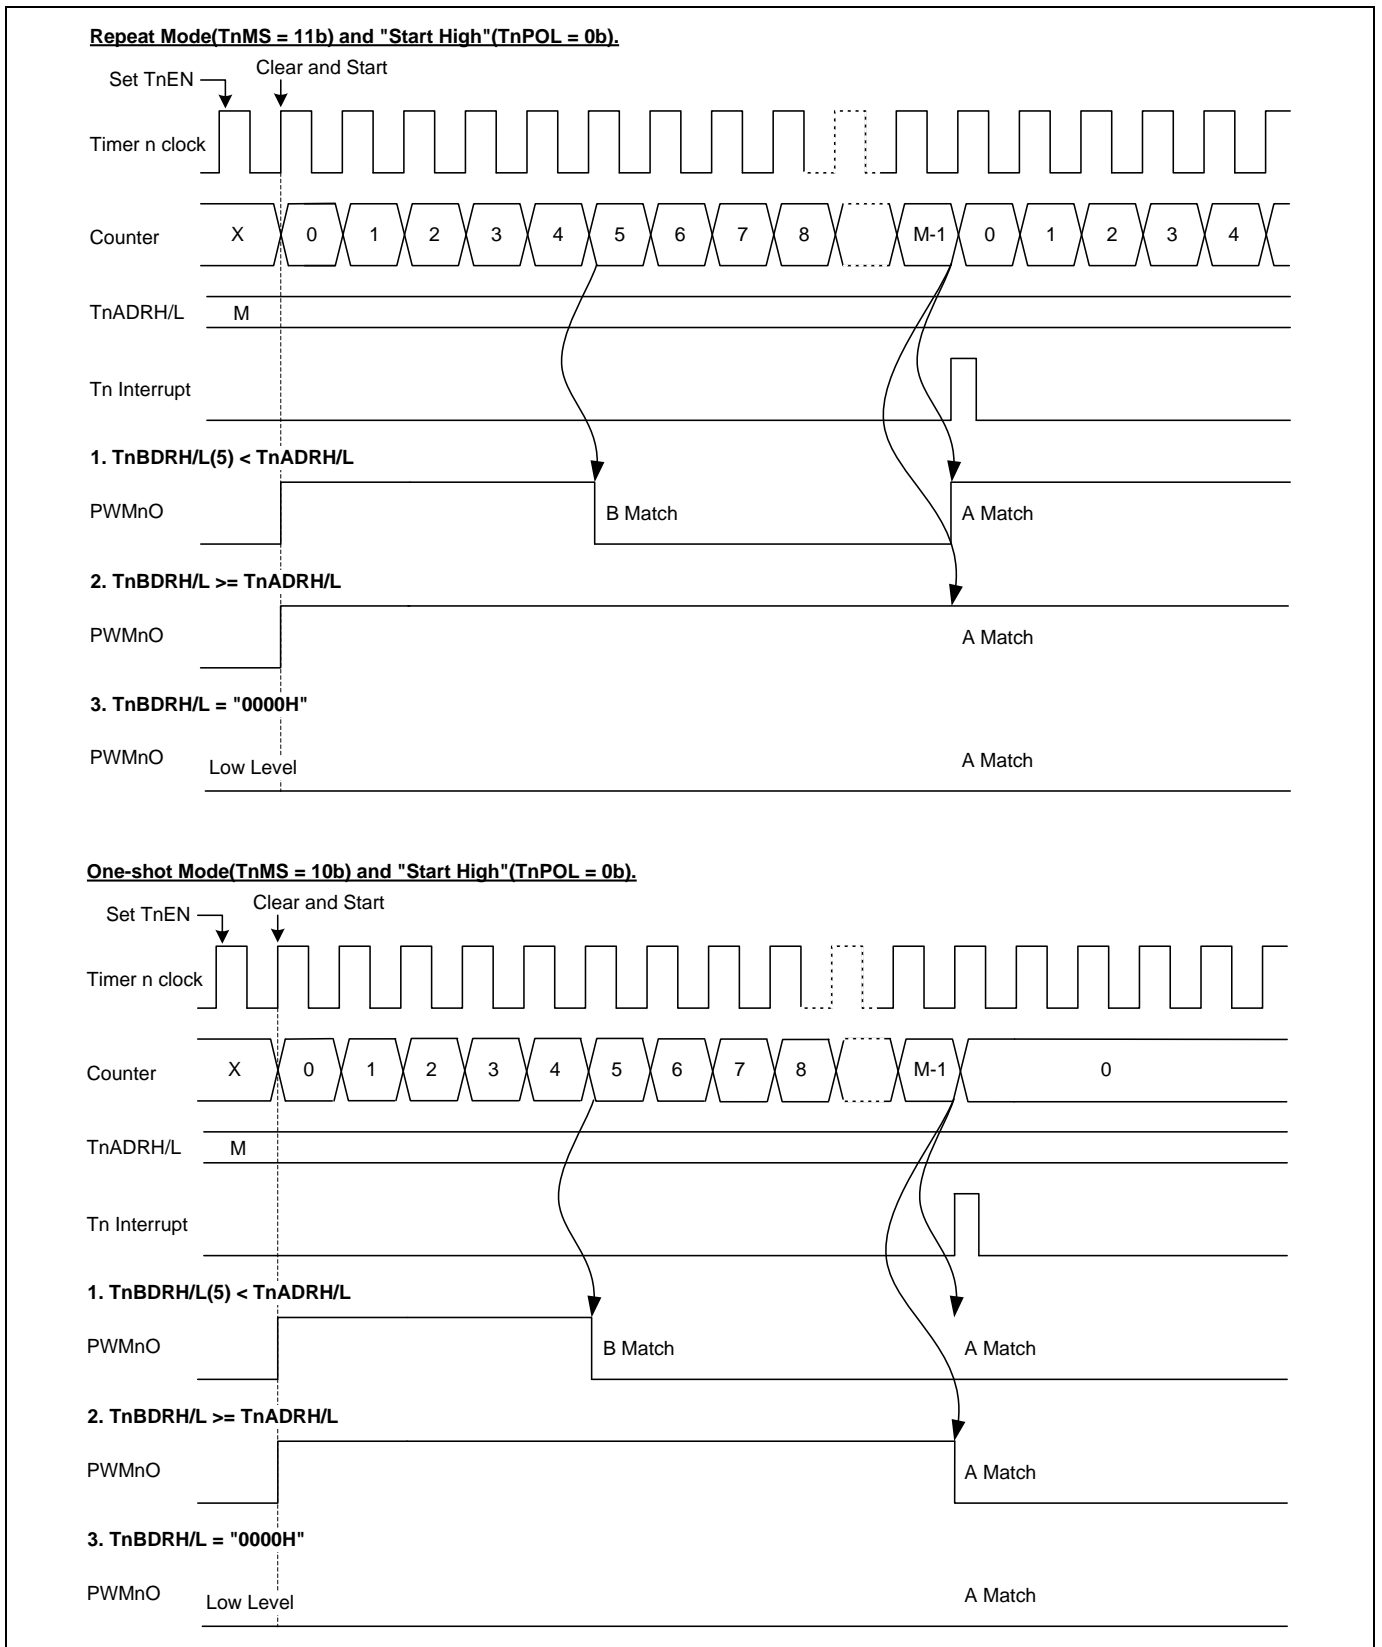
Repeat Mode(TnMS = 11b) and "Start High"(TnPOL = 0b).

Set TnEN

Clear and Start

Timer n clock

Counter X 0 1 2 3 4 5 6 7 8 M-1 0 1 2 3 4

TnADRH/L M

Tn Interrupt

1. TnBDRH/L(5) < TnADRH/L

PWMnO

B Match

A Match

2. TnBDRH/L >= TnADRH/L

PWMnO

A Match

3. TnBDRH/L = "0000H"

PWMnO

Low Level

A Match

One-shot Mode(TnMS = 10b) and "Start High"(TnPOL = 0b).

Set TnEN

Clear and Start

Timer n clock

Counter X 0 1 2 3 4 5 6 7 8 M-1 0

TnADRH/L M

Tn Interrupt

1. TnBDRH/L(5) < TnADRH/L

PWMnO

B Match

A Match

2. TnBDRH/L >= TnADRH/L

PWMnO

A Match

3. TnBDRH/L = "0000H"

PWMnO

Low Level

A Match